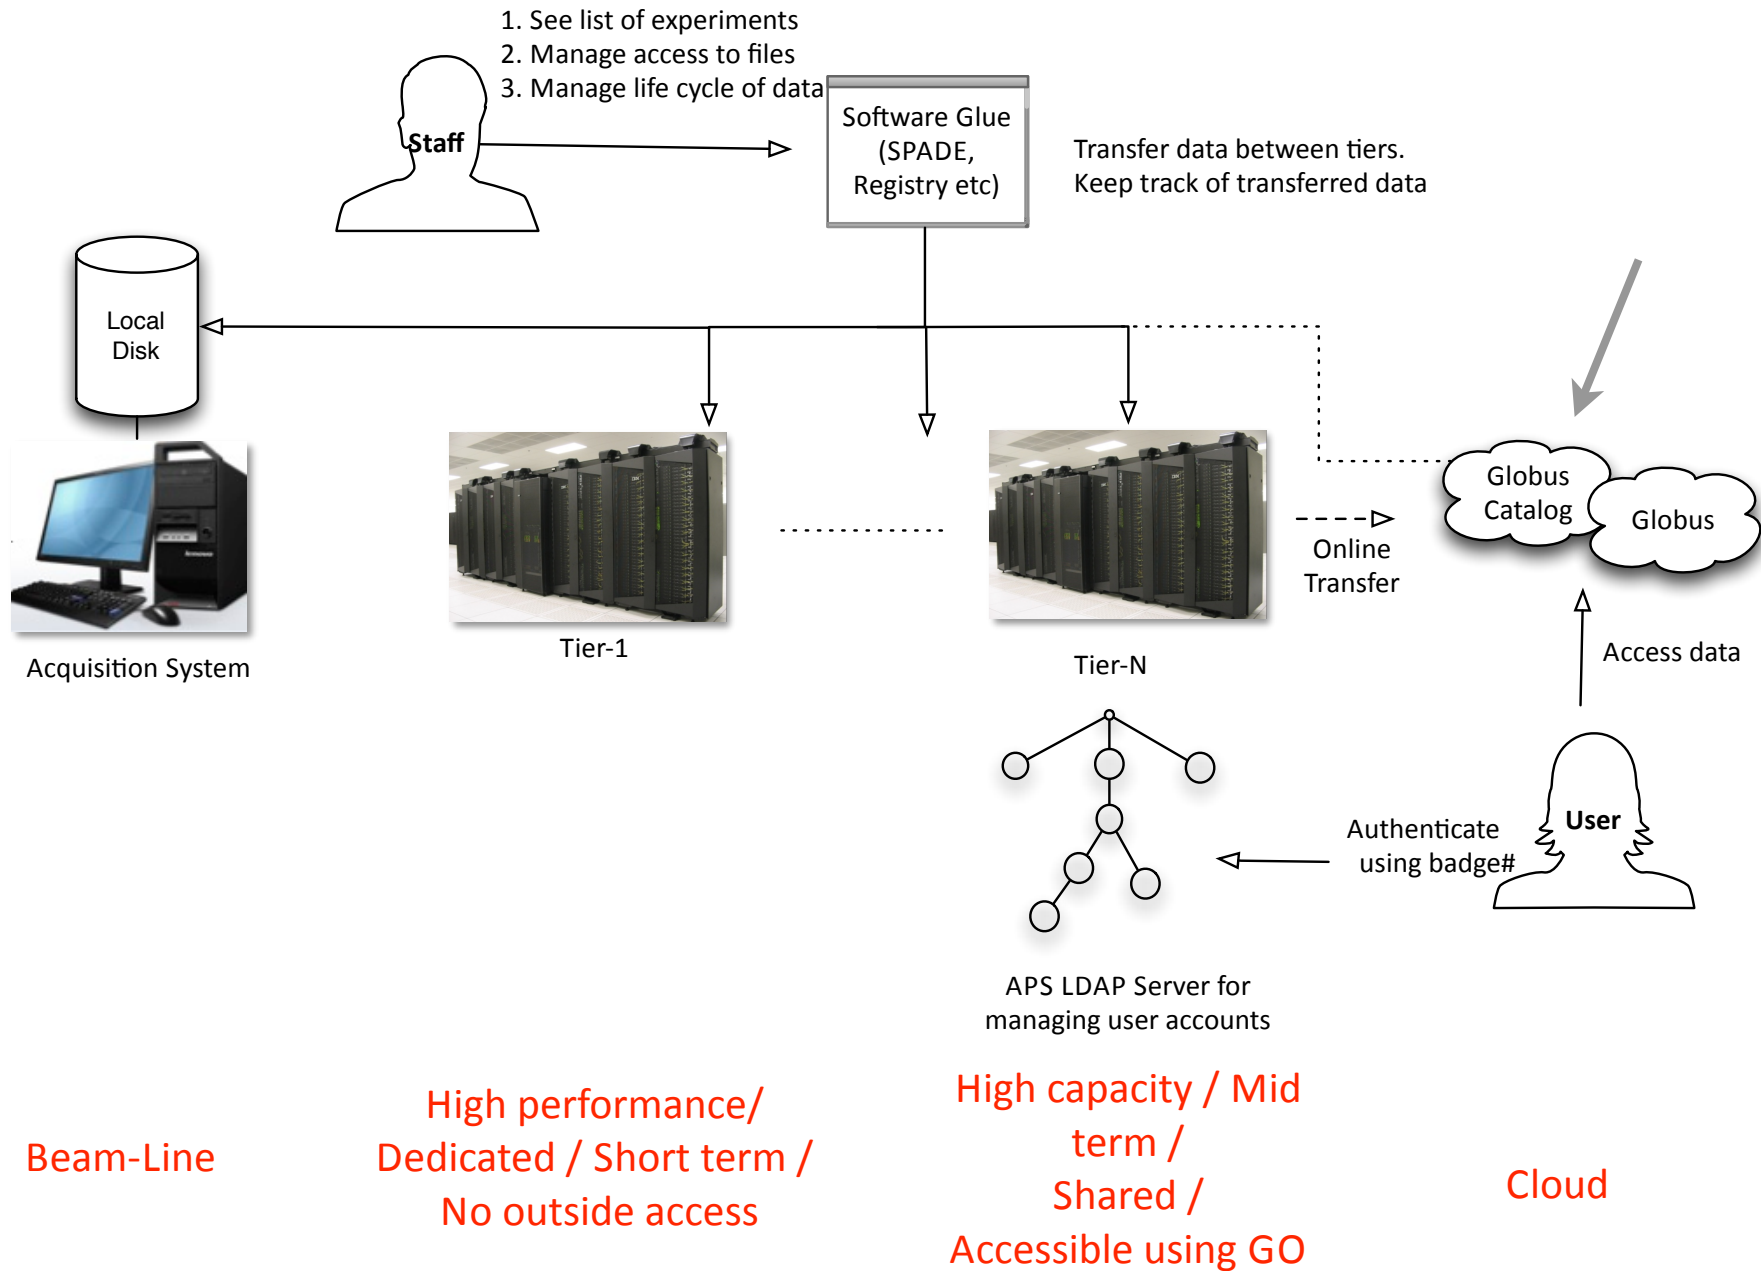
1. See list of experiments
2. Manage access to files
3. Manage life cycle of data

Staff

Software Glue (SPADE, Registry etc)

Transfer data between tiers.
Keep track of transferred data

Local Disk

Acquisition System

Tier-1

Tier-N

Online Transfer

Globus Catalog

Globus

Access data

User

Authenticate using badge#

APS LDAP Server for managing user accounts

Beam-Line

High performance/ Dedicated / Short term / No outside access

High capacity / Mid term / Shared / Accessible using GO

Cloud